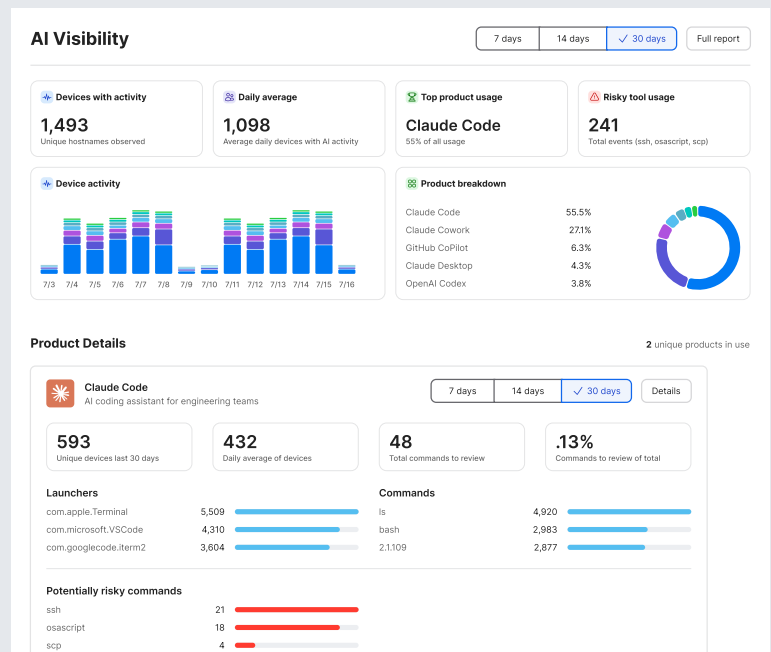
AI Visibility

7 days | 14 days | ✓ 30 days | Full report

Devices with activity
1,493
Unique hostnames observed

Daily average
1,098
Average daily devices with AI activity

Top product usage
Claude Code
55% of all usage

Risky tool usage
241
Total events (ssh, osascript, scp)

Device activity

7/3 7/4 7/5 7/6 7/7 7/8 7/9 7/10 7/11 7/12 7/13 7/14 7/15 7/16

Product breakdown

| | |
|---|---|
| Claude Code | 55.5% |
| Claude Cowork | 27.1% |
| GitHub CoPilot | 6.3% |
| Claude Desktop | 4.3% |
| OpenAI Codex | 3.8% |

Product Details

2 unique products in use

Claude Code
AI coding assistant for engineering teams

7 days | 14 days | ✓ 30 days | Details

593
Unique devices last 30 days

432
Daily average of devices

48
Total commands to review

.13%
Commands to review of total

Launchers

| | |
|---|---|
| com.apple.Terminal | 5,509 |
| com.microsoft.VSCode | 4,310 |
| com.googlecode.iterm2 | 3,604 |

Commands

| | |
|---|---|
| ls | 4,920 |
| bash | 2,983 |
| 2.1.109 | 2,877 |

Potentially risky commands

| | |
|---|---|
| ssh | 21 |
| osascript | 18 |
| scp | 4 |